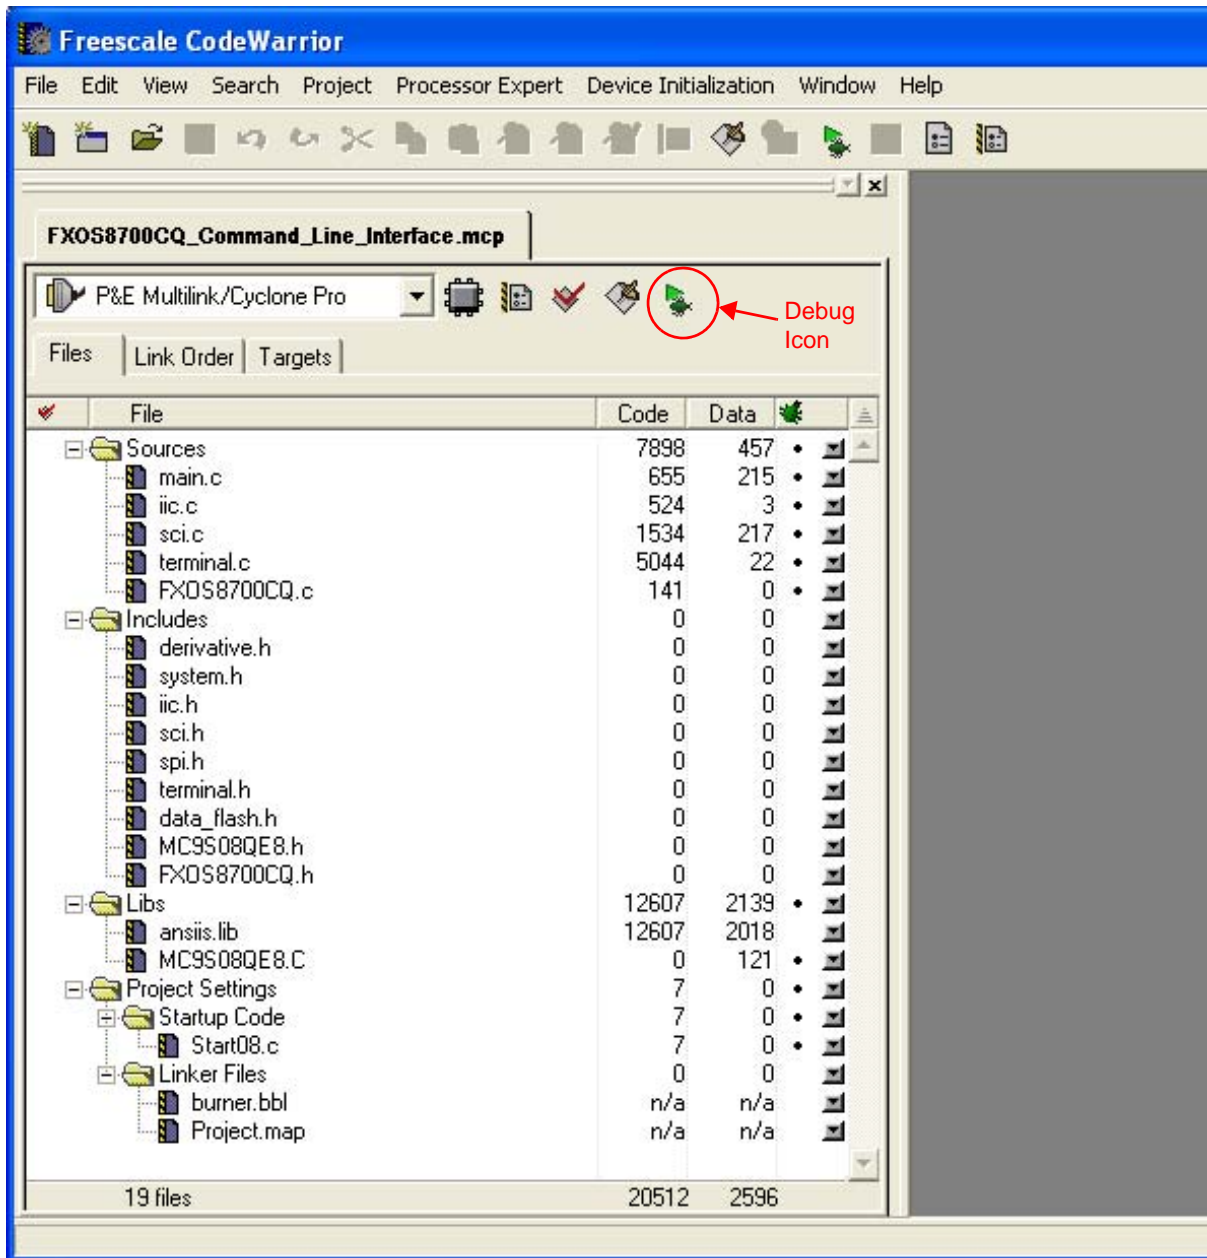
Freescale CodeWarrior

File Edit View Search Project Processor Expert Device Initialization Window Help

FXOS8700CQ_Command_Line_Interface.mcp

P&E Multilink/Cyclone Pro

Debug Icon

Files Link Order Targets

| File | Code | Data | |
|---|---|---|---|
| Sources | 7898 | 457 | • |
| main.c | 655 | 215 | • |
| iic.c | 524 | 3 | • |
| sci.c | 1534 | 217 | • |
| terminal.c | 5044 | 22 | • |
| FXOS8700CQ.c | 141 | 0 | • |
| Includes | 0 | 0 | |
| derivative.h | 0 | 0 | |
| system.h | 0 | 0 | |
| iic.h | 0 | 0 | |
| sci.h | 0 | 0 | |
| spi.h | 0 | 0 | |
| terminal.h | 0 | 0 | |
| data_flash.h | 0 | 0 | |
| MC9S08QE8.h | 0 | 0 | |
| FXOS8700CQ.h | 0 | 0 | |
| Libs | 12607 | 2139 | • |
| ansiis.lib | 12607 | 2018 | |
| MC9S08QE8.C | 0 | 121 | • |
| Project Settings | 7 | 0 | • |
| Startup Code | 7 | 0 | • |
| Start08.c | 7 | 0 | • |
| Linker Files | 0 | 0 | |
| burner.bbl | n/a | n/a | |
| Project.map | n/a | n/a | |
| 19 files | 20512 | 2596 | |